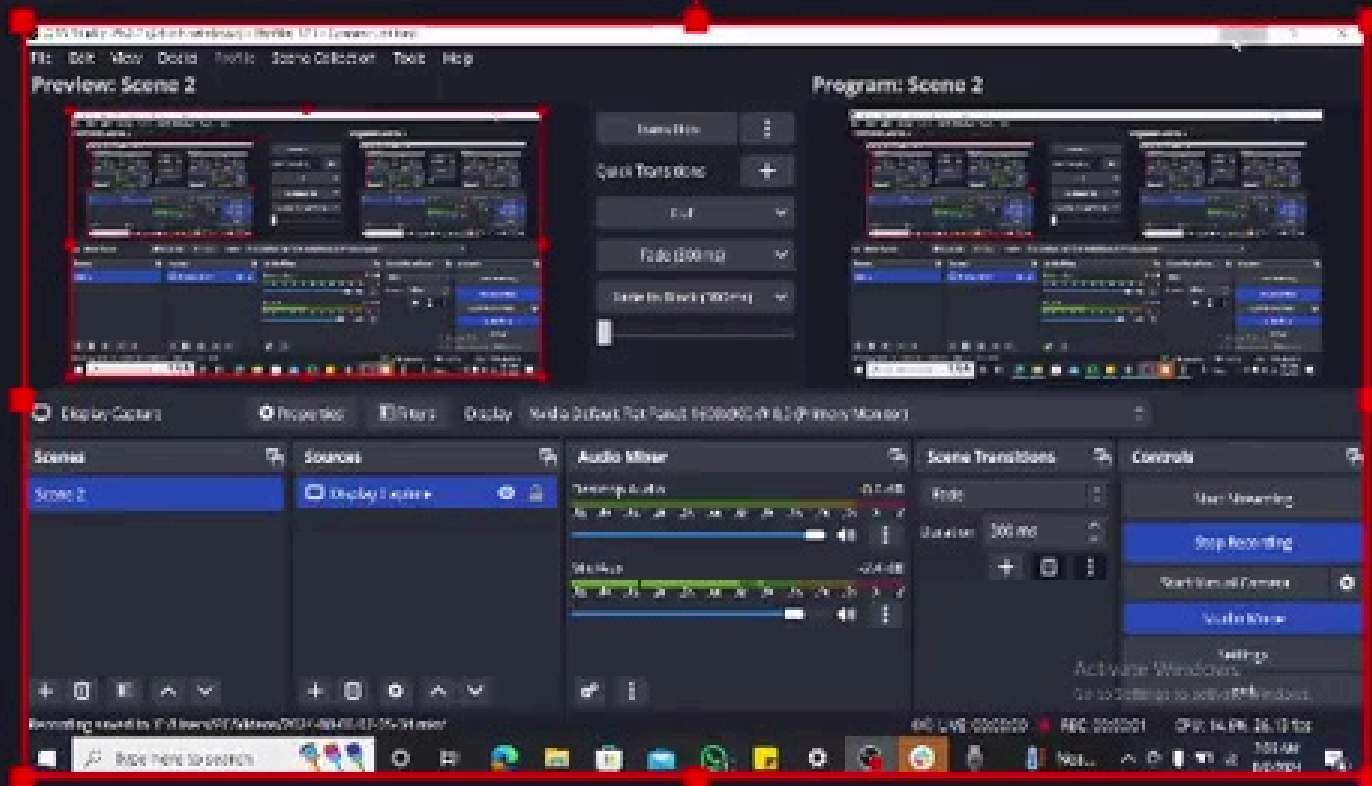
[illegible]

File Edit View Docks Profile Scene Collection Tools Help

Preview: Scene 2

Program: Scene 2

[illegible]

Quick Transitions

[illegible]

Fade (300ms)

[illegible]

Display Capture

Properties

Filters

Display

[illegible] (Primary Monitor)

Scenes

Scene 2

Sources

Display Capture

Audio Mixer

Desktop Audio

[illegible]

Mic/Aux

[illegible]

Scene Transitions

Fade

Duration

300 ms

Controls

Start Streaming

Stop Recording

Start Virtual Camera

Studio Mode

Settings

Activate Windows

Go to Settings to activate Windows.

Recording saved to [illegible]

LIVE: 00:00:00

REC: 00:00:01

CPU: 14.6%, 26.13 fps

Type here to search

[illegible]